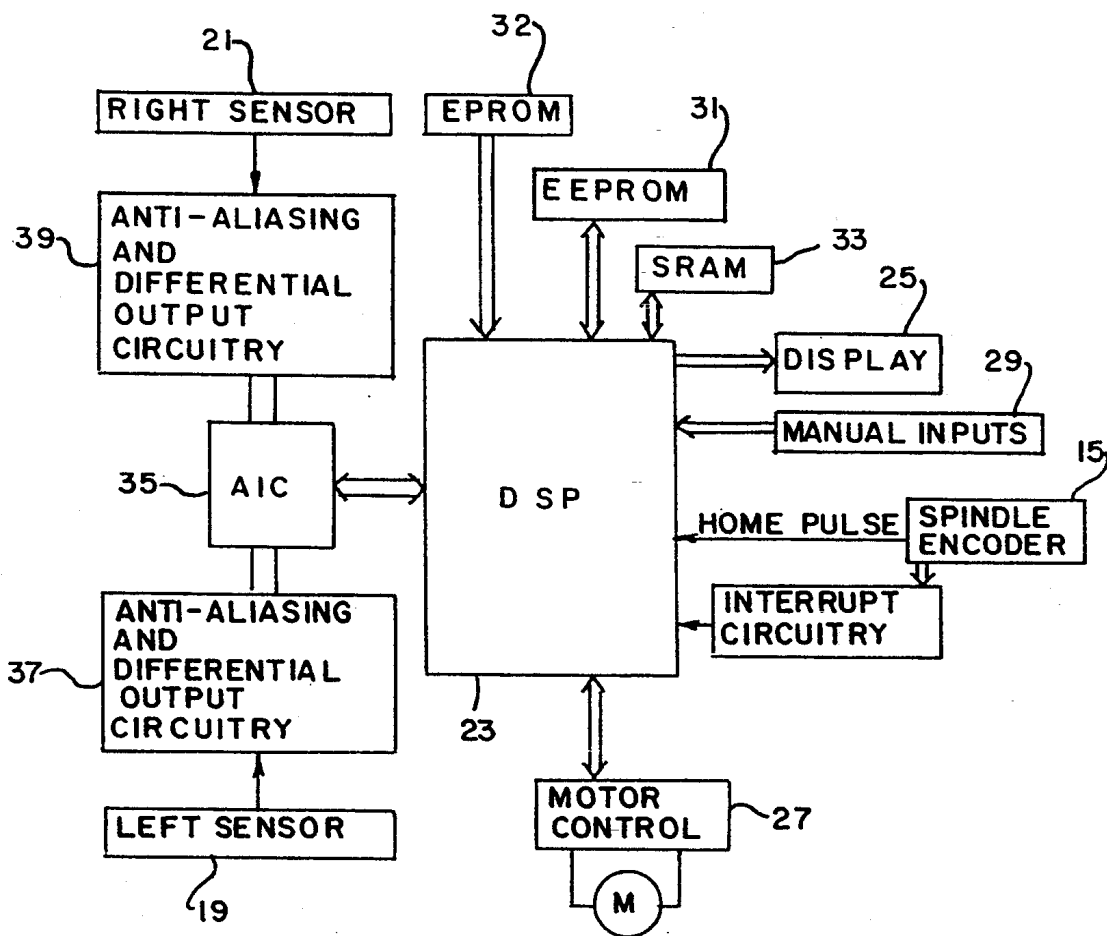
21
RIGHT SENSOR

32
EPROM

31
EEPROM

33
SRAM

25
DISPLAY

29
MANUAL INPUTS

39
ANTI-ALIASING AND DIFFERENTIAL OUTPUT CIRCUITRY

35
AIC

D SP

HOME PULSE

15
SPINDLE ENCODER

INTERRUPT CIRCUITRY

37
ANTI-ALIASING AND DIFFERENTIAL OUTPUT CIRCUITRY

23

LEFT SENSOR

19

MOTOR CONTROL

27

M